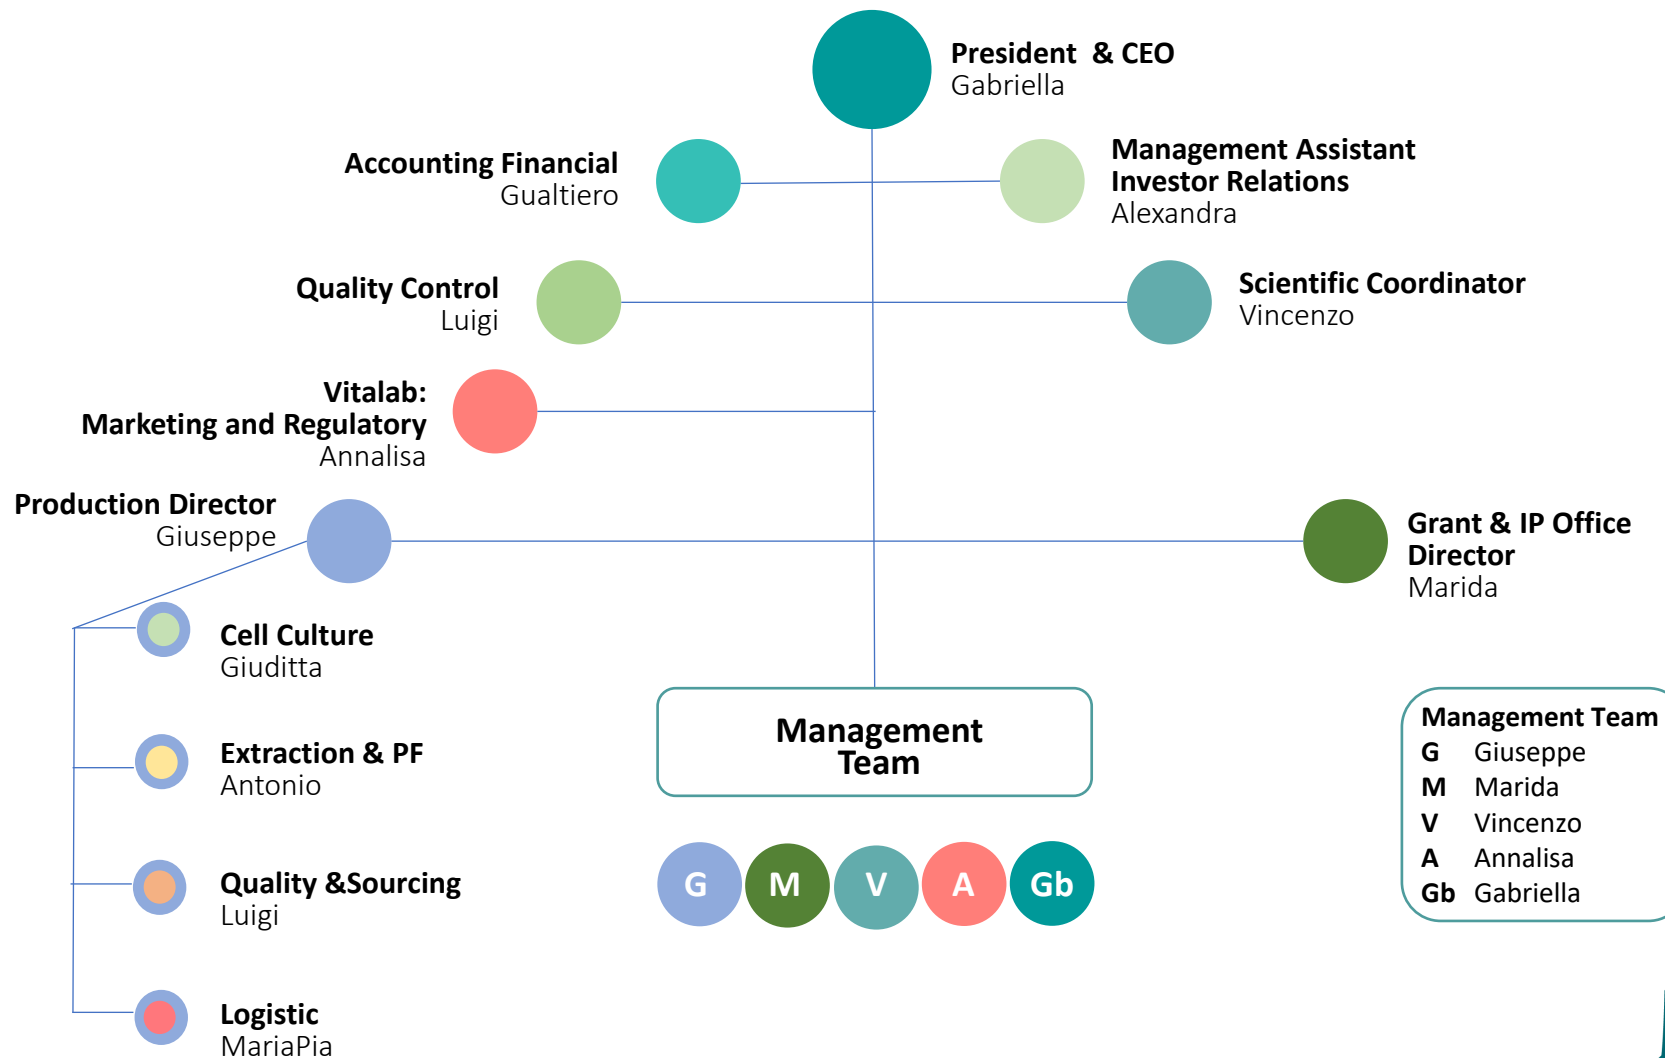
President & CEO
Gabriella

Accounting Financial
Gualtiero

Management Assistant
Investor Relations
Alexandra

Quality Control
Luigi

Scientific Coordinator
Vincenzo

Vitalab:
Marketing and Regulatory
Annalisa

Production Director
Giuseppe

Grant & IP Office Director
Marida

Cell Culture
Giuditta

Extraction & PF
Antonio

Quality &Sourcing
Luigi

Logistic
MariaPia

Management Team

G M V A Gb

| Management Team | |
|---|---|
| G | Giuseppe |
| M | Marida |
| V | Vincenzo |
| A | Annalisa |
| Gb | Gabriella |